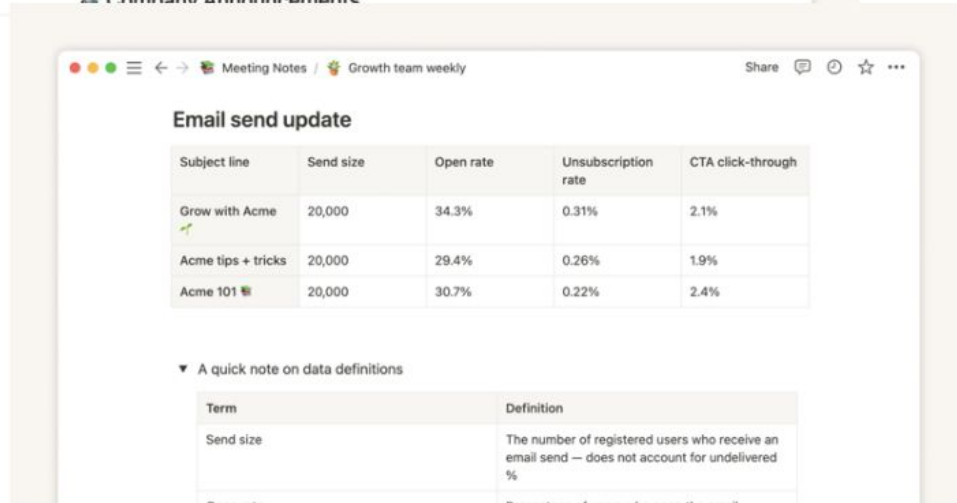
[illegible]

Meeting Notes / Growth team weekly

Share

Email send update

| Subject line | Send size | Open rate | Unsubscription rate | CTA click-through |
|---|---|---|---|---|
| Grow with Acme | 20,000 | 34.3% | 0.31% | 2.1% |
| Acme tips + tricks | 20,000 | 29.4% | 0.26% | 1.9% |
| Acme 101 | 20,000 | 30.7% | 0.22% | 2.4% |

▼ A quick note on data definitions

| Term | Definition |
|---|---|
| Send size | The number of registered users who receive an email send — does not account for undelivered % |
| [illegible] | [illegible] |